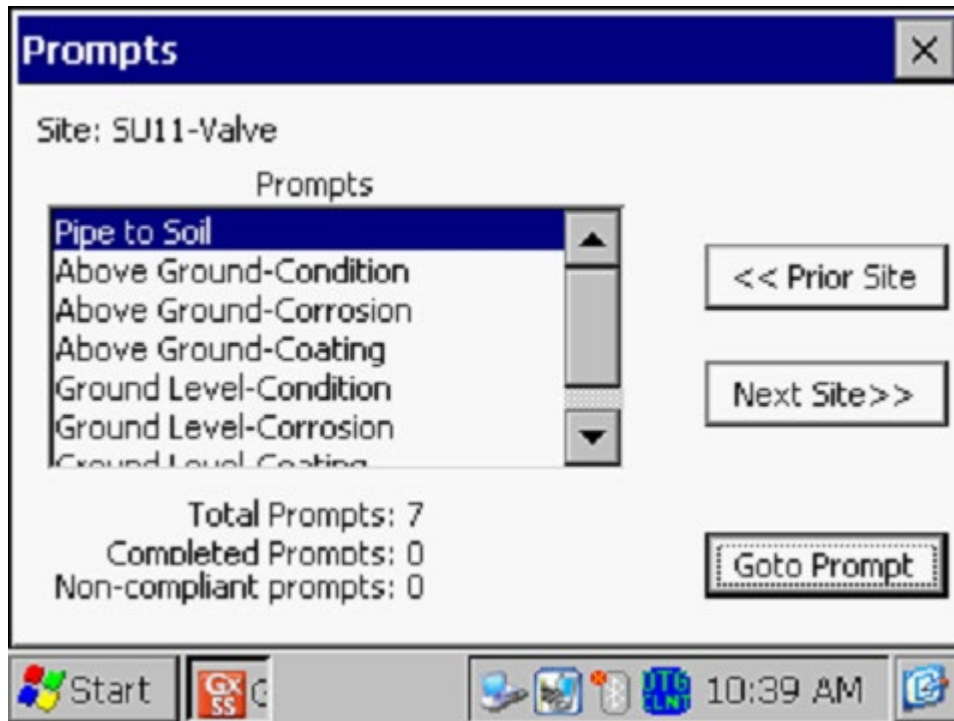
Prompts
×

Site: SU11-Valve

Prompts

Pipe to Soil
Above Ground-Condition
Above Ground-Corrosion
Above Ground-Coating
Ground Level-Condition
Ground Level-Corrosion
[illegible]

<< Prior Site

Next Site>>

Total Prompts: 7
Completed Prompts: 0
Non-compliant prompts: 0

Goto Prompt

Start
GX SS
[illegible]
DTG CLNT
10:39 AM